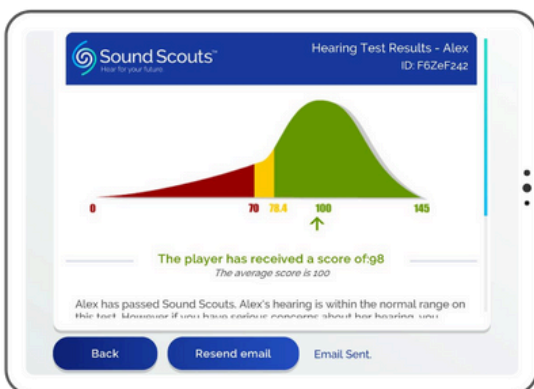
Sound Scouts™
Hear for your future

Hearing Test Results - Alex
ID: F6ZeF242

0 70 78.4 100 145

The player has received a score of:98
The average score is 100

Alex has passed Sound Scouts. Alex's hearing is within the normal range on this test. However if you have serious concerns about her hearing, you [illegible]

Back
Resend email
Email Sent.